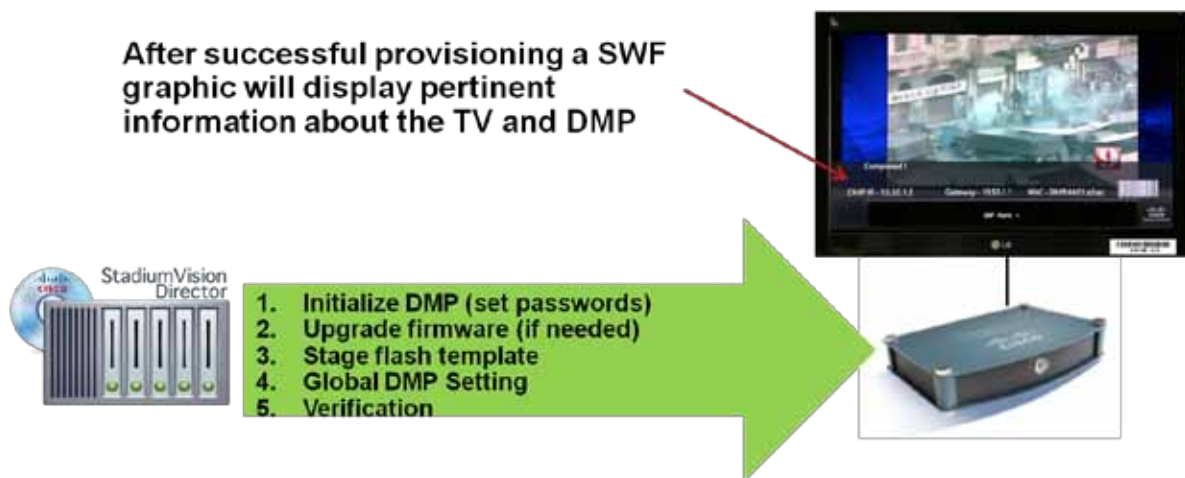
After successful provisioning a SWF graphic will display pertinent information about the TV and DMP

StadiumVision Director

1. Initialize DMP (set passwords)
2. Upgrade firmware (if needed)
3. Stage flash template
4. Global DMP Setting
5. Verification

Component 1

DMP IP - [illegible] Gateway - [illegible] MAC - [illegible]

DMP Name - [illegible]

LG